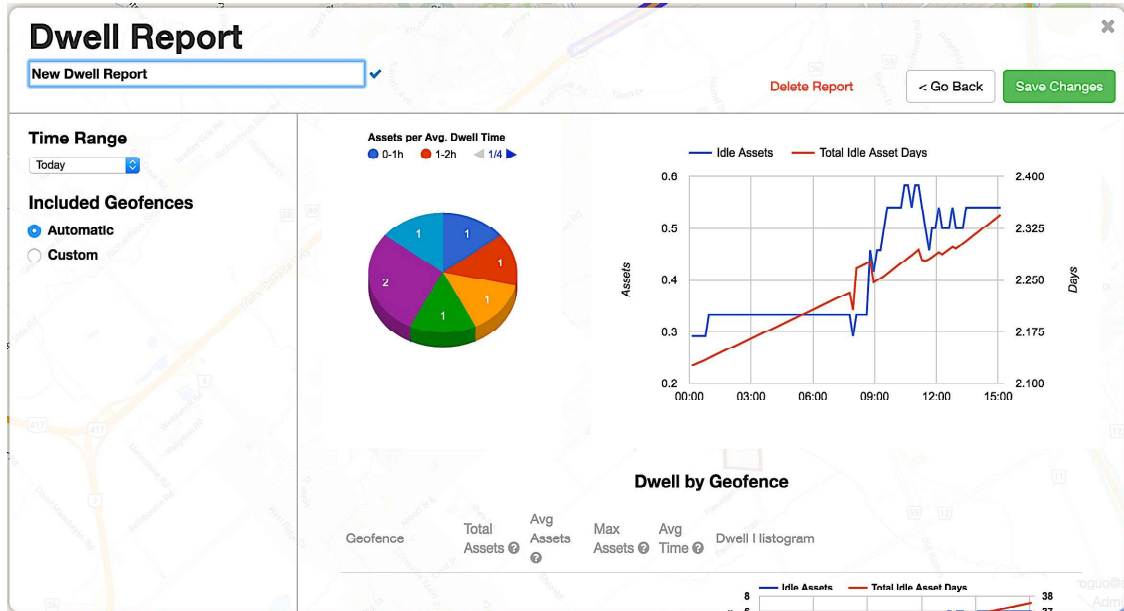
Dwell Report

New Dwell Report

Delete Report

< Go Back

Save Changes

Time Range

Today

Included Geofences

Automatic

Custom

Assets per Avg. Dwell Time

0-1h 1-2h 1/4

1 1 1 1 1 2

Idle Assets Total Idle Asset Days

Assets

Days

0.6 0.5 0.4 0.3 0.2

2.400 2.325 2.250 2.175 2.100

00:00 03:00 06:00 09:00 12:00 15:00

Dwell by Geofence

| Geofence | Total Assets | Avg Assets | Max Assets | Avg Time | Dwell Histogram |
|---|---|---|---|---|---|

Idle Assets Total Idle Asset Days

8 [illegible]

38 37